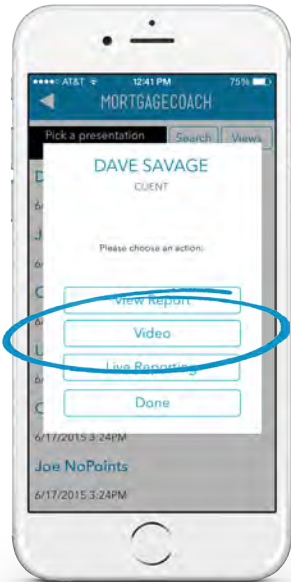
●●●●○ AT&T 12:41 PM 75%

MORTGAGECOACH

Pick a presentation

Search

Views

DAVE SAVAGE

CLIENT

Please choose an action:

View Report

Video

Live Reporting

Done

6/17/2015 3:24PM

Joe NoPoints

6/17/2015 3:24PM